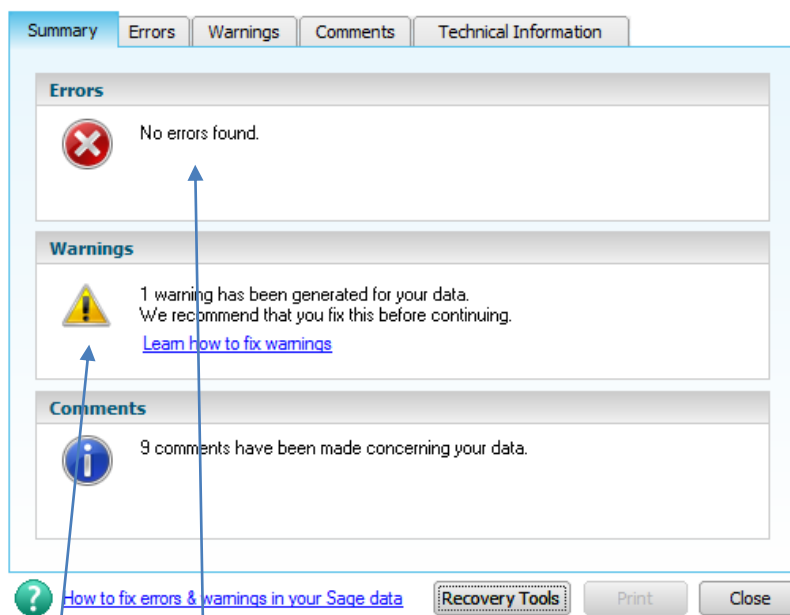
Summary | Errors | Warnings | Comments | Technical Information

Errors

No errors found.

Warnings

1 warning has been generated for your data.
We recommend that you fix this before continuing.

Learn how to fix warnings

Comments

9 comments have been made concerning your data.

How to fix errors & warnings in your Sage data

Recovery Tools

Print

Close